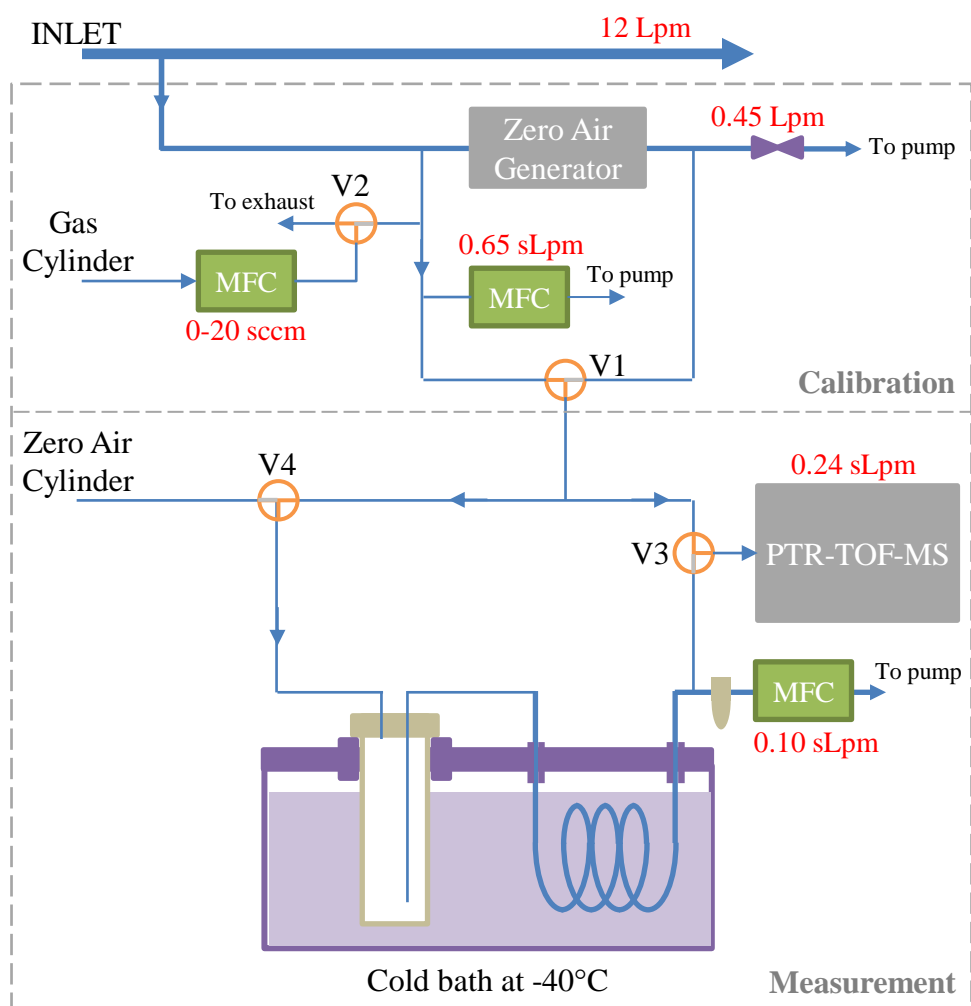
INLET
12 Lpm
Zero Air Generator
0.45 Lpm
To pump
To exhaust
V2
Gas Cylinder
MFC
0-20 sccm
0.65 sLpm
MFC
To pump
V1
Calibration
Zero Air Cylinder
V4
0.24 sLpm
V3
PTR-TOF-MS
MFC
To pump
0.10 sLpm
Cold bath at -40°C
Measurement